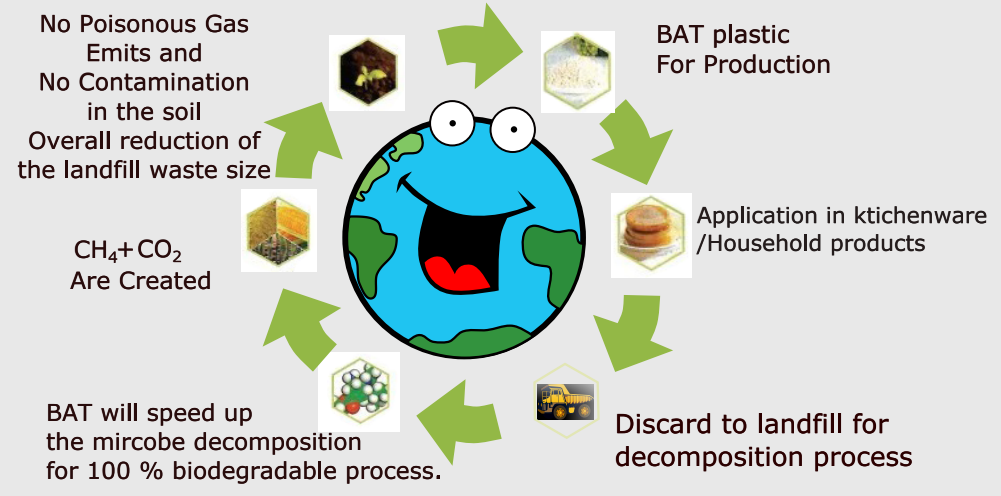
BAT plastic
For Production

Application in ktichenware
/Household products

Discard to landfill for
decomposition process

BAT will speed up
the mircobe decomposition
for 100 % biodegradable process.

$CH_4+CO_2$
Are Created

No Poisonous Gas
Emits and
No Contamination
in the soil
Overall reduction of
the landfill waste size